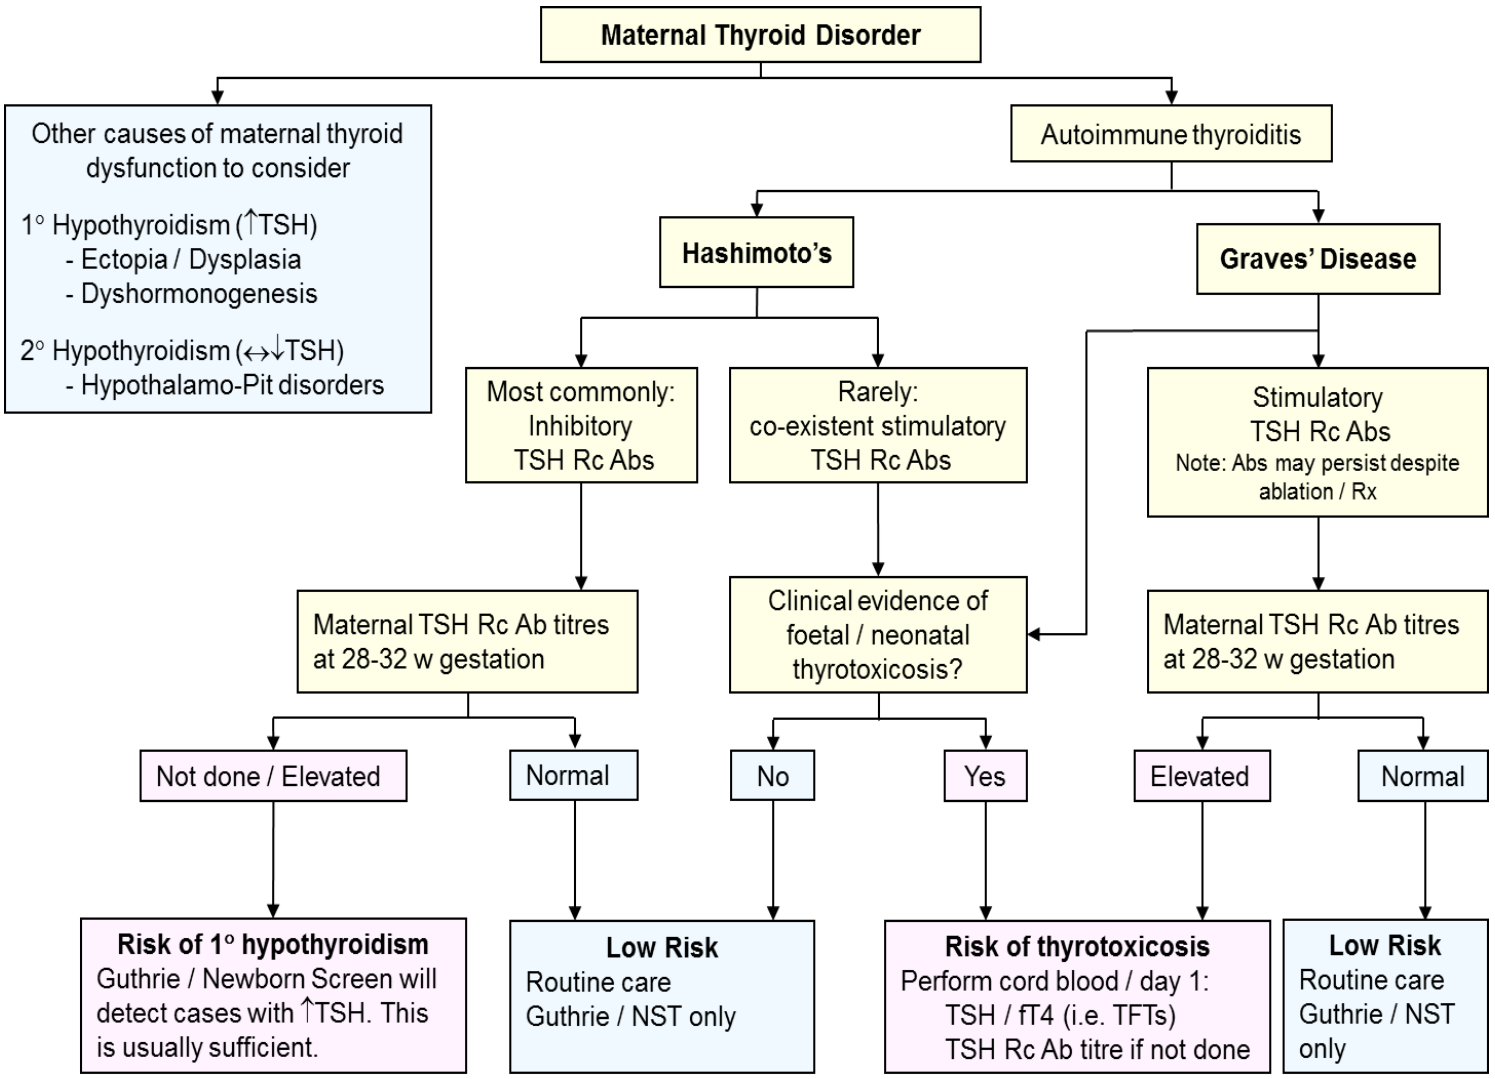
Maternal Thyroid Disorder

Other causes of maternal thyroid dysfunction to consider

1° Hypothyroidism (↑TSH)
- Ectopia / Dysplasia
- Dyshormonogenesis

2° Hypothyroidism (↔↓TSH)
- Hypothalamo-Pit disorders

Autoimmune thyroiditis

Hashimoto's

Graves' Disease

Most commonly: Inhibitory TSH Rc Abs

Rarely: co-existent stimulatory TSH Rc Abs

Stimulatory TSH Rc Abs
Note: Abs may persist despite ablation / Rx

Maternal TSH Rc Ab titres at 28-32 w gestation

Clinical evidence of foetal / neonatal thyrotoxicosis?

Maternal TSH Rc Ab titres at 28-32 w gestation

Not done / Elevated

Normal

No

Yes

Elevated

Normal

Risk of 1° hypothyroidism
Guthrie / Newborn Screen will detect cases with ↑TSH. This is usually sufficient.

Low Risk
Routine care
Guthrie / NST only

Risk of thyrotoxicosis
Perform cord blood / day 1:
TSH / fT4 (i.e. TFTs)
TSH Rc Ab titre if not done

Low Risk
Routine care
Guthrie / NST only